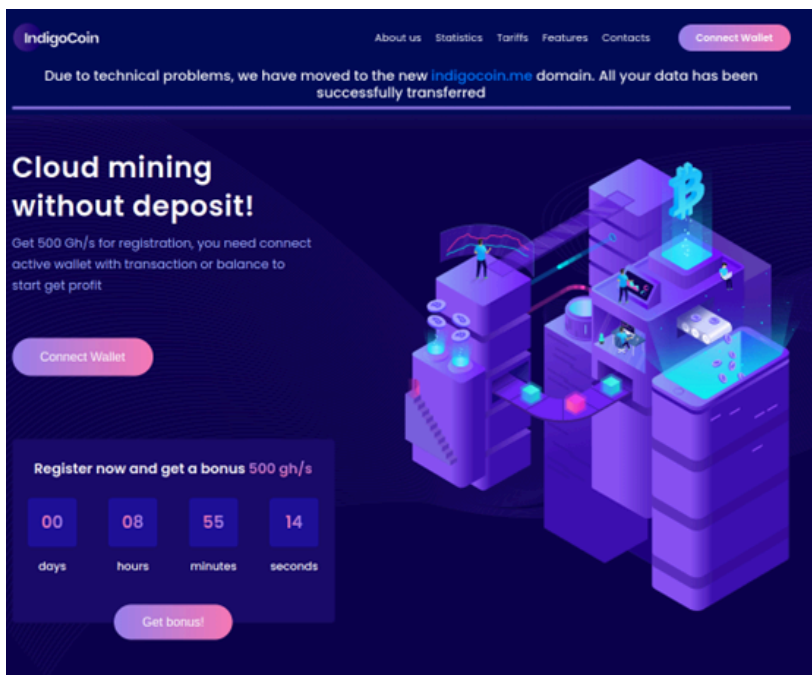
IndigoCoin

About us Statistics Tariffs Features Contacts

Connect Wallet

Due to technical problems, we have moved to the new indigocoin.me domain. All your data has been successfully transferred

Cloud mining without deposit!

Get 500 Gh/s for registration, you need connect active wallet with transaction or balance to start get profit

Connect Wallet

Register now and get a bonus 500 gh/s

| 00 | 08 | 55 | 14 |
|---|---|---|---|
| days | hours | minutes | seconds |

Get bonus!